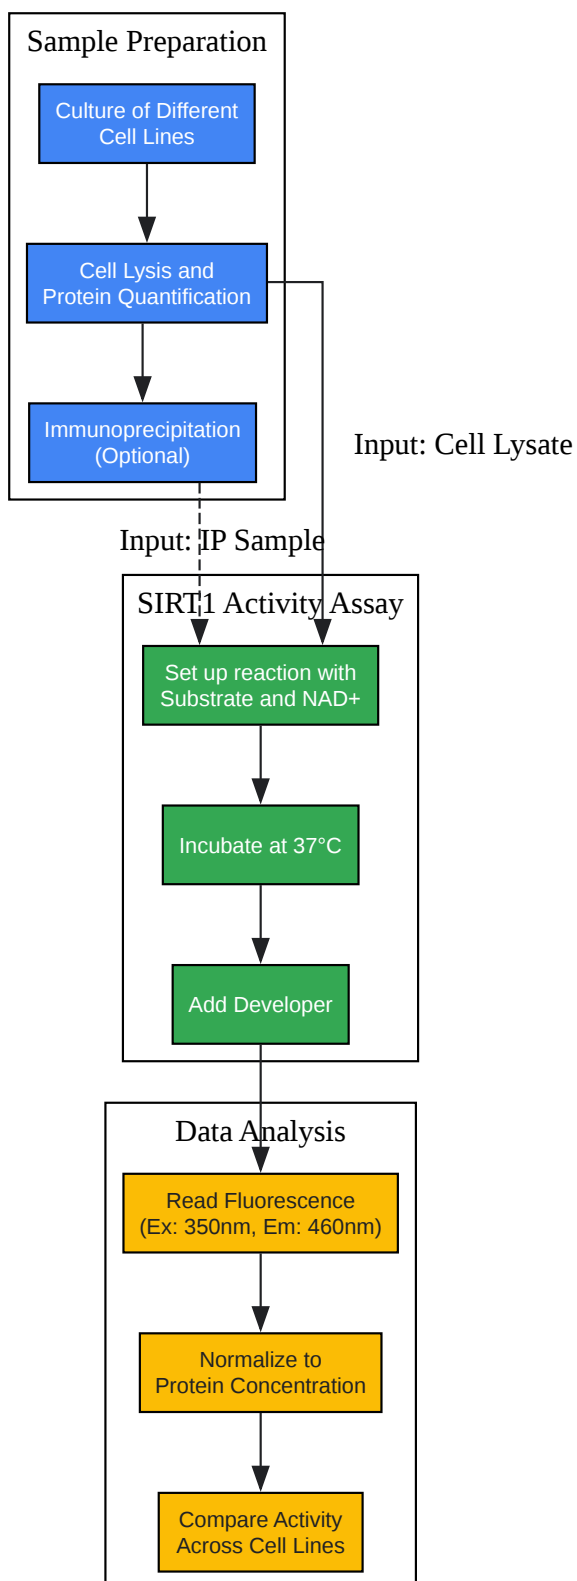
Sample Preparation

Culture of Different Cell Lines

Cell Lysis and Protein Quantification

Immunoprecipitation (Optional)

Input: Cell Lysate

Input: IP Sample

SIRT1 Activity Assay

Set up reaction with Substrate and NAD+

Incubate at 37°C

Add Developer

Data Analysis

Read Fluorescence (Ex: 350nm, Em: 460nm)

Normalize to Protein Concentration

Compare Activity Across Cell Lines